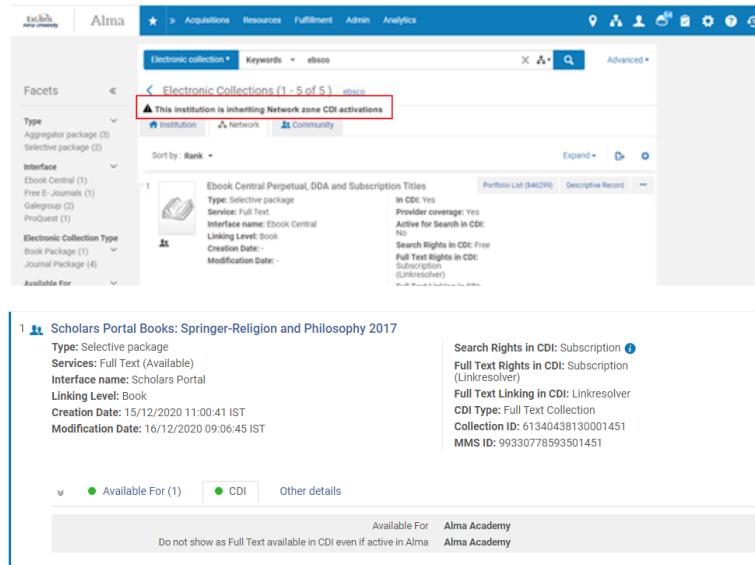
ExLibris Alma University Alma

Acquisitions Resources Fulfillment Admin Analytics

Electronic collection Keywords ebsco Advanced

Facets

Electronic Collections (1 - 5 of 5) ebsco

This institution is inheriting Network zone CDI activations

Institution Network Community

Type
Aggregator package (3)
Selective package (2)

Interface
Ebook Central (1)
Free E- Journals (1)
Galegroup (2)
ProQuest (1)

Electronic Collection Type
Book Package (1)
Journal Package (4)

Available For

Sort by: Rank

Expand

1 Ebook Central Perpetual, DDA and Subscription Titles
Portfolio List (846299) Descriptive Record

Type: Selective package
Service: Full Text
Interface name: Ebook Central
Linking Level: Book
Creation Date: -
Modification Date: -

In CDI: Yes
Provider coverage: Yes
Active for Search in CDI: No
Search Rights in CDI: Free
Full Text Rights in CDI: Subscription (Linkresolver)
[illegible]

1 Scholars Portal Books: Springer-Religion and Philosophy 2017
Type: Selective package
Services: Full Text (Available)
Interface name: Scholars Portal
Linking Level: Book
Creation Date: 15/12/2020 11:00:41 IST
Modification Date: 16/12/2020 09:06:45 IST

Search Rights in CDI: Subscription
Full Text Rights in CDI: Subscription (Linkresolver)
Full Text Linking in CDI: Linkresolver
CDI Type: Full Text Collection
Collection ID: 61340438130001451
MMS ID: 99330778593501451

Available For (1) CDI Other details

Available For Alma Academy
Do not show as Full Text available in CDI even if active in Alma Alma Academy